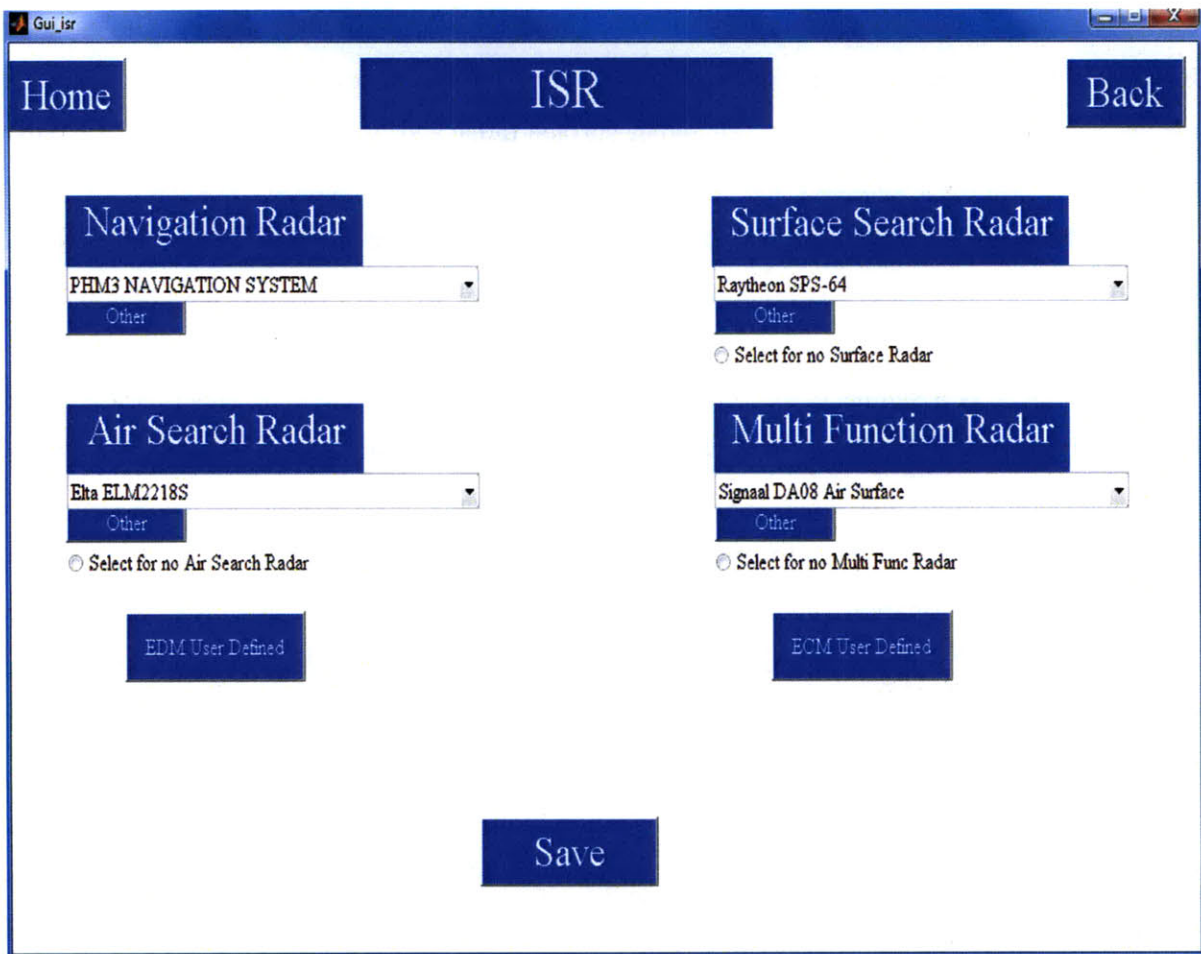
Gui_isr

Home

ISR

Back

Navigation Radar

PHM3 NAVIGATION SYSTEM

Other

Surface Search Radar

Raytheon SPS-64

Other

Select for no Surface Radar

Air Search Radar

Elta ELM2218S

Other

Select for no Air Search Radar

Multi Function Radar

Signaal DA08 Air Surface

Other

Select for no Multi Func Radar

EDM User Defined

ECM User Defined

Save